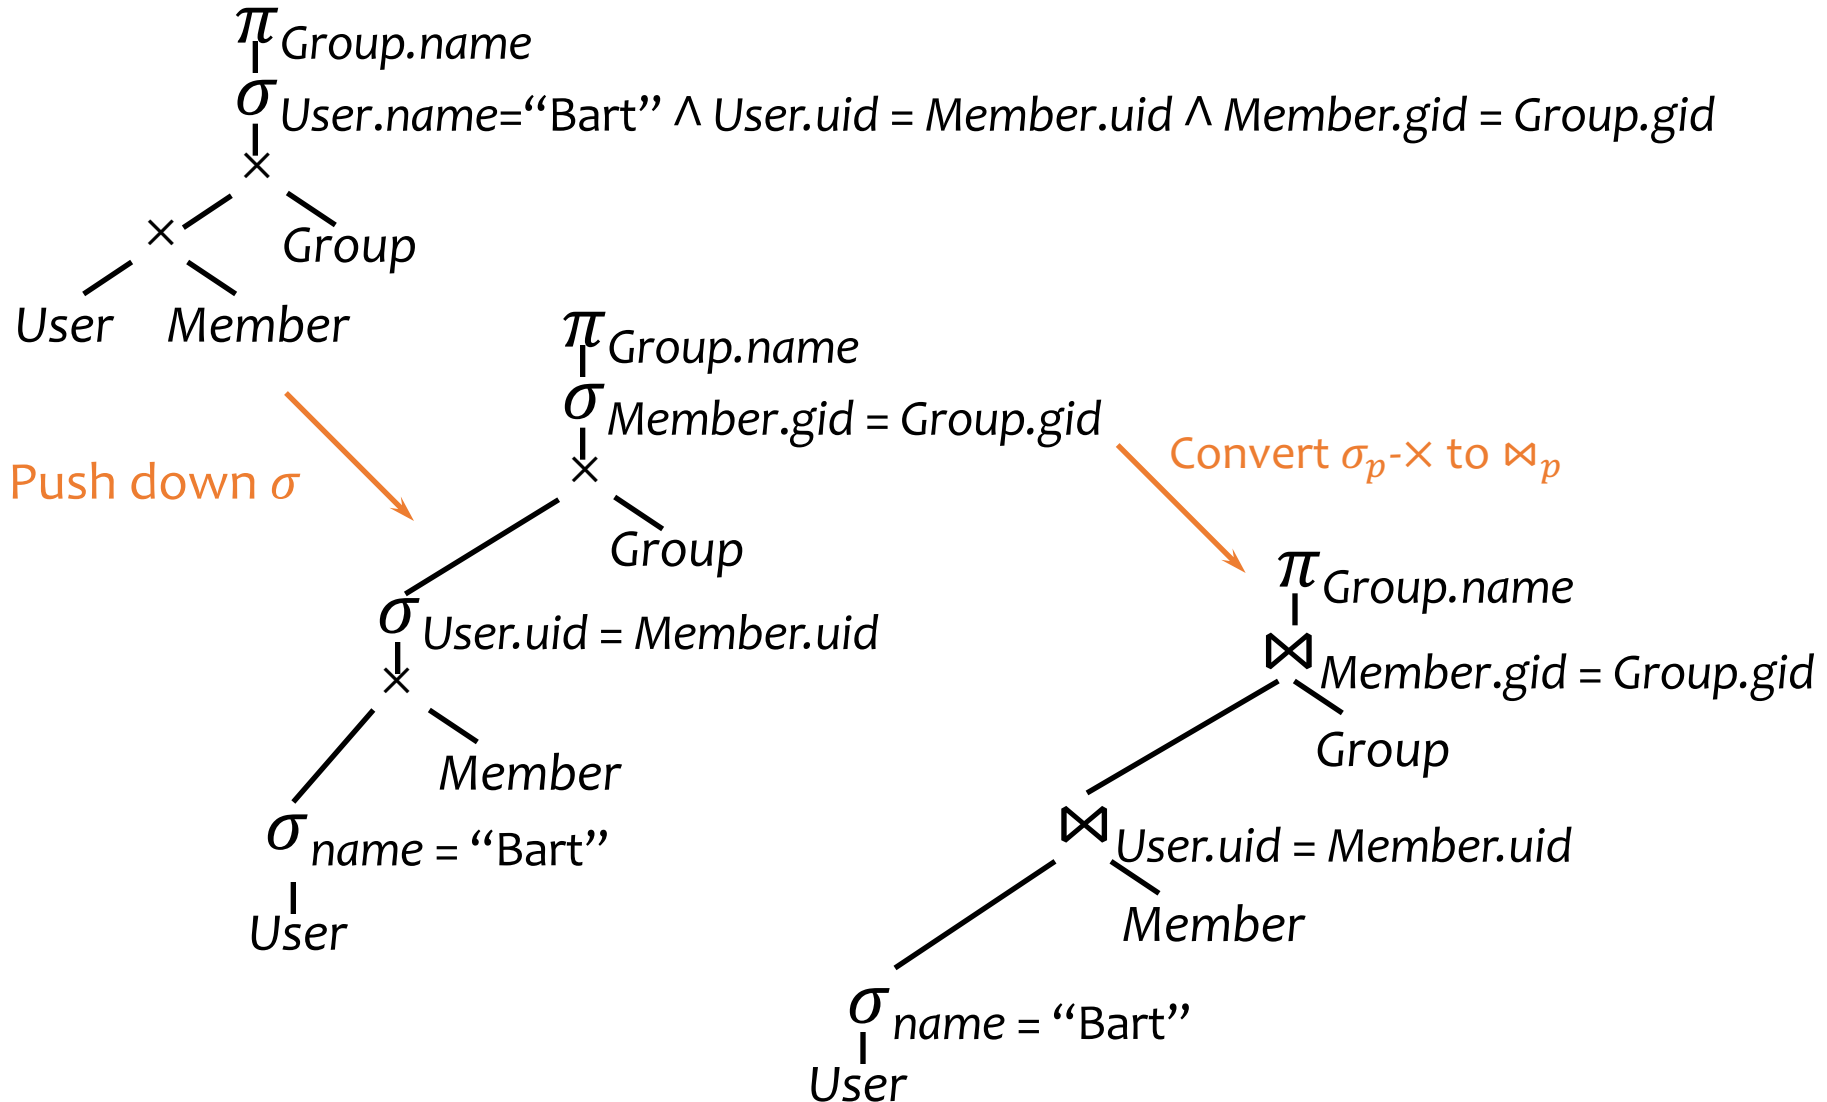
$\pi_{Group.name}$
$\sigma_{User.name=\text{"Bart"} \wedge User.uid = Member.uid \wedge Member.gid = Group.gid}$
$\times$
$\times$ Group
User Member

Push down $\sigma$

$\pi_{Group.name}$
$\sigma_{Member.gid = Group.gid}$
$\times$
Group
$\sigma_{User.uid = Member.uid}$
$\times$
Member
$\sigma_{name = \text{"Bart"}}$
User

Convert $\sigma_p$-$\times$ to $\bowtie_p$

$\pi_{Group.name}$
$\bowtie_{Member.gid = Group.gid}$
Group
$\bowtie_{User.uid = Member.uid}$
Member
$\sigma_{name = \text{"Bart"}}$
User